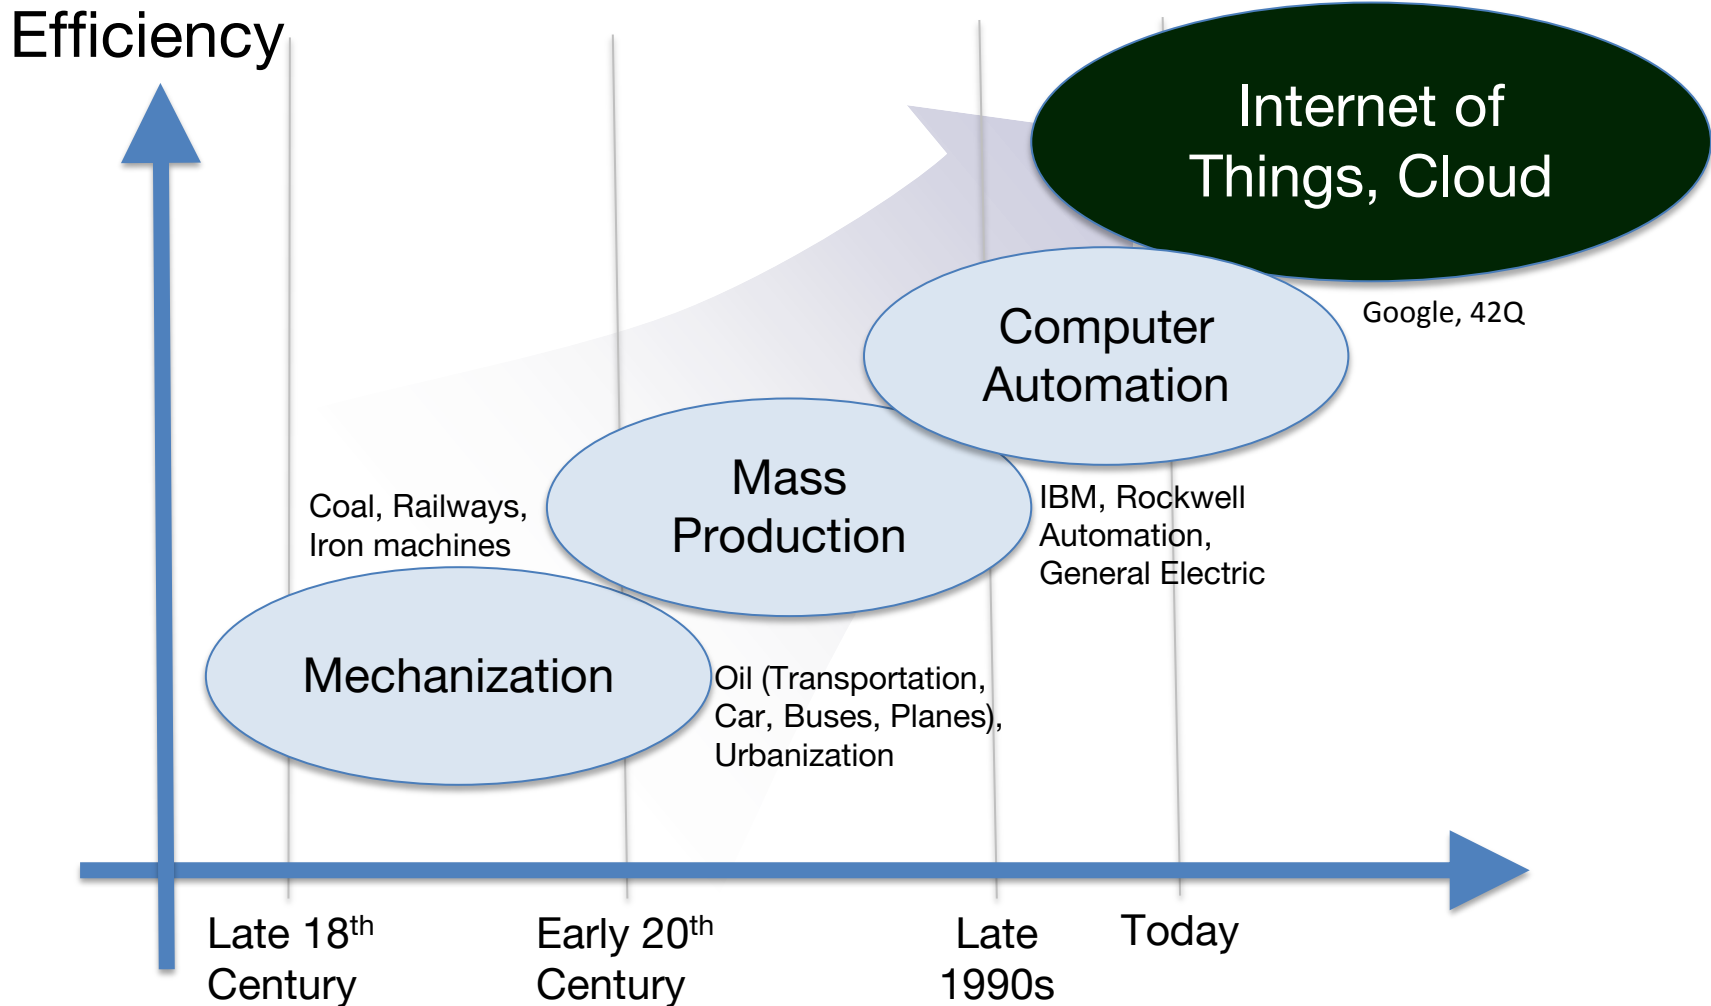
Efficiency

Internet of Things, Cloud

Google, 42Q

Computer Automation

Mass Production

IBM, Rockwell Automation, General Electric

Coal, Railways, Iron machines

Mechanization

Oil (Transportation, Car, Buses, Planes), Urbanization

Late 18$^{th}$ Century

Early 20$^{th}$ Century

Late 1990s

Today